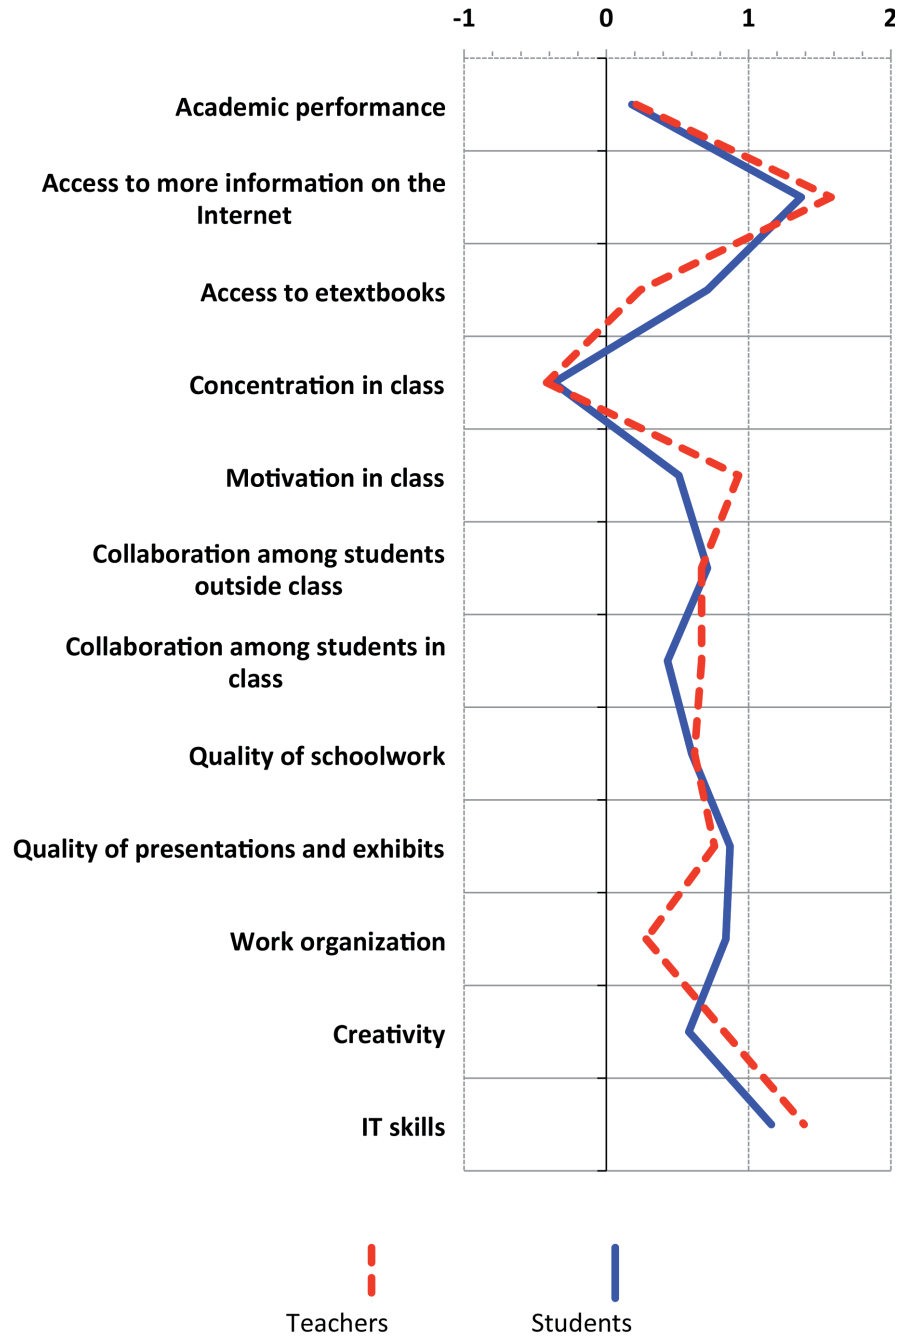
-1
0
1
2

Academic performance

Access to more information on the Internet

Access to etextbooks

Concentration in class

Motivation in class

Collaboration among students outside class

Collaboration among students in class

Quality of schoolwork

Quality of presentations and exhibits

Work organization

Creativity

IT skills

0

Teachers

Students